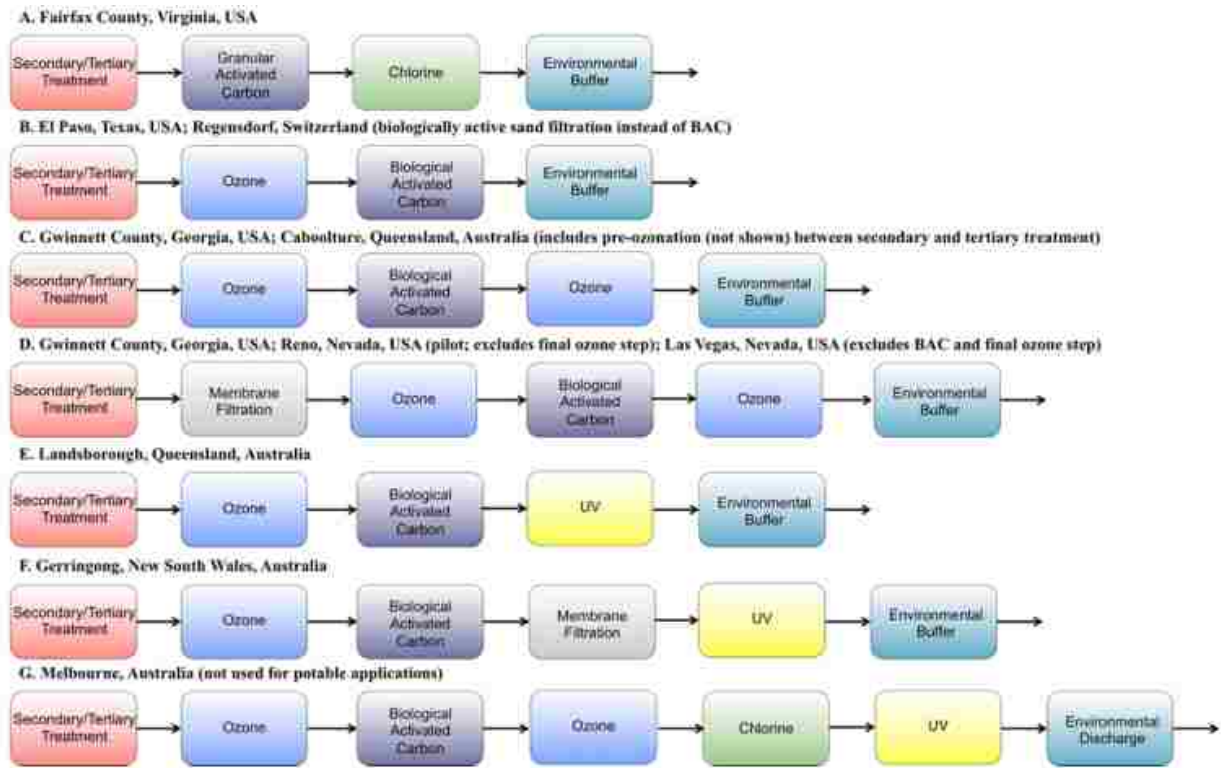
A. Fairfax County, Virginia, USA

Secondary/Tertiary Treatment → Granular Activated Carbon → Chlorine → Environmental Buffer →

B. El Paso, Texas, USA; Regensdorf, Switzerland (biologically active sand filtration instead of BAC)

Secondary/Tertiary Treatment → Ozone → Biological Activated Carbon → Environmental Buffer →

C. Gwinnett County, Georgia, USA; Caboolture, Queensland, Australia (includes pre-ozonation (not shown) between secondary and tertiary treatment)

Secondary/Tertiary Treatment → Ozone → Biological Activated Carbon → Ozone → Environmental Buffer →

D. Gwinnett County, Georgia, USA; Reno, Nevada, USA (pilot; excludes final ozone step); Las Vegas, Nevada, USA (excludes BAC and final ozone step)

Secondary/Tertiary Treatment → Membrane Filtration → Ozone → Biological Activated Carbon → Ozone → Environmental Buffer →

E. Landsborough, Queensland, Australia

Secondary/Tertiary Treatment → Ozone → Biological Activated Carbon → UV → Environmental Buffer →

F. Gerringong, New South Wales, Australia

Secondary/Tertiary Treatment → Ozone → Biological Activated Carbon → Membrane Filtration → UV → Environmental Buffer →

G. Melbourne, Australia (not used for potable applications)

Secondary/Tertiary Treatment → Ozone → Biological Activated Carbon → Ozone → Chlorine → UV → Environmental Discharge →